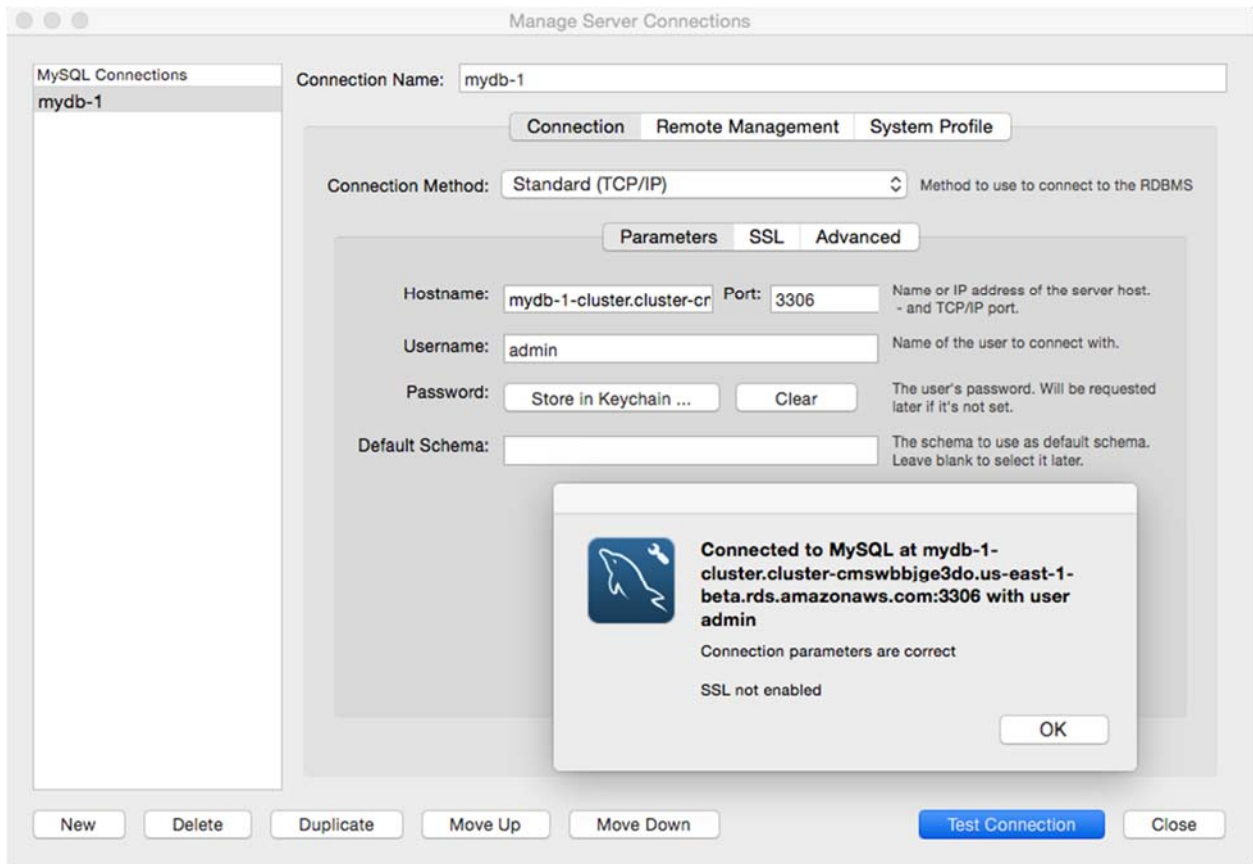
Manage Server Connections

MySQL Connections
mydb-1

Connection Name: mydb-1

Connection | Remote Management | System Profile

Connection Method: Standard (TCP/IP)
Method to use to connect to the RDBMS

Parameters | SSL | Advanced

Hostname: mydb-1-cluster.cluster-cr Port: 3306
Name or IP address of the server host. - and TCP/IP port.

Username: admin
Name of the user to connect with.

Password: Store in Keychain ... Clear
The user's password. Will be requested later if it's not set.

Default Schema:
The schema to use as default schema. Leave blank to select it later.

Connected to MySQL at mydb-1-cluster.cluster-cmswbbjge3do.us-east-1-beta.rds.amazonaws.com:3306 with user admin

Connection parameters are correct

SSL not enabled

OK

New | Delete | Duplicate | Move Up | Move Down | Test Connection | Close